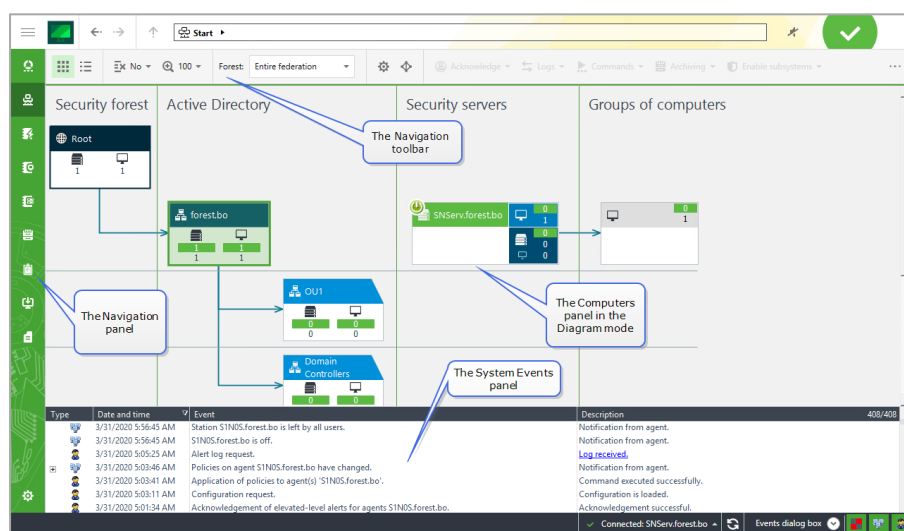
Start ▸

No ▾ 100 ▾ Forest: Entire federation Acknowledge ▾ Logs ▾ Commands ▾ Archiving ▾ Enable subsystems ▾

Security forest

Active Directory

Security servers

Groups of computers

Root

1 1

forest.bo

1 1
1 1

SNServ.forest.bo

0
1
0
0
0

0
1

OU1

0 0
0 0

Domain Controllers

0 0

The Navigation toolbar

The Navigation panel

The Computers panel in the Diagram mode

The System Events panel

| Type | Date and time | Event | Description |
|---|---|---|---|
| | 3/31/2020 5:56:45 AM | Station S1N0S.forest.bo is left by all users. | Notification from agent. |
| | 3/31/2020 5:56:45 AM | S1N0S.forest.bo is off. | Notification from agent. |
| | 3/31/2020 5:05:25 AM | Alert log request. | Log received. |
| | 3/31/2020 5:03:46 AM | Policies on agent S1N0S.forest.bo have changed. | Notification from agent. |
| | 3/31/2020 5:03:41 AM | Application of policies to agent(s) 'S1N0S.forest.bo'. | Command executed successfully. |
| | 3/31/2020 5:03:11 AM | Configuration request. | Configuration is loaded. |
| | 3/31/2020 5:01:34 AM | Acknowledgement of elevated-level alerts for agents S1N0S.forest.bo. | Acknowledgement successful. |

408/408

Connected: SNServ.forest.bo Events dialog box